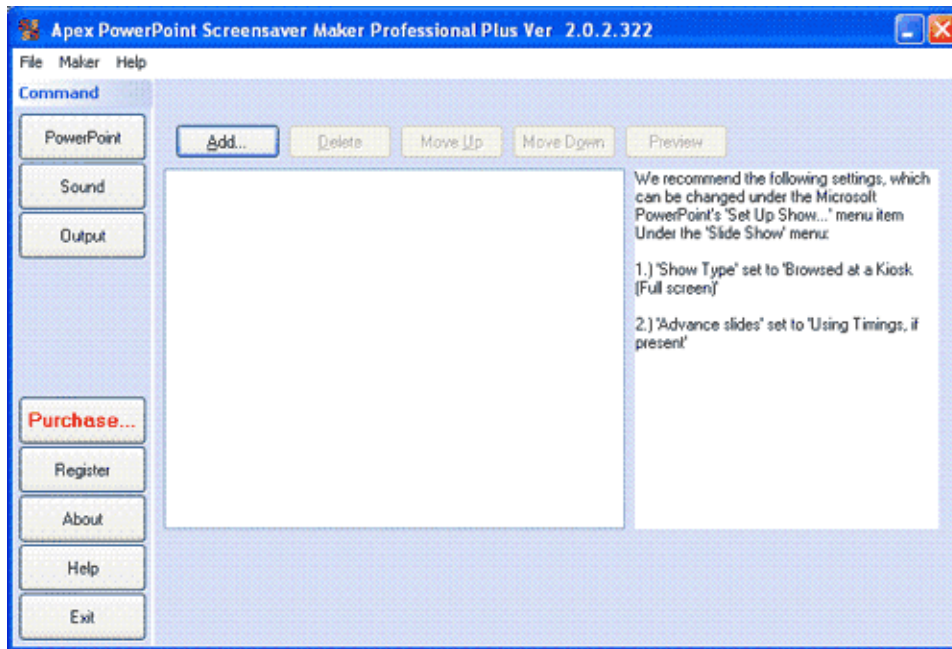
Apex PowerPoint Screensaver Maker Professional Plus Ver 2.0.2.322

File Maker Help

Command

PowerPoint

Sound

Output

Purchase...

Register

About

Help

Exit

Add...

Delete

Move Up

Move Down

Preview

We recommend the following settings, which can be changed under the Microsoft PowerPoint's 'Set Up Show...' menu item Under the 'Slide Show' menu:

1.) 'Show Type' set to 'Browsed at a Kiosk (Full screen)'

2.) 'Advance slides' set to 'Using Timings, if present'